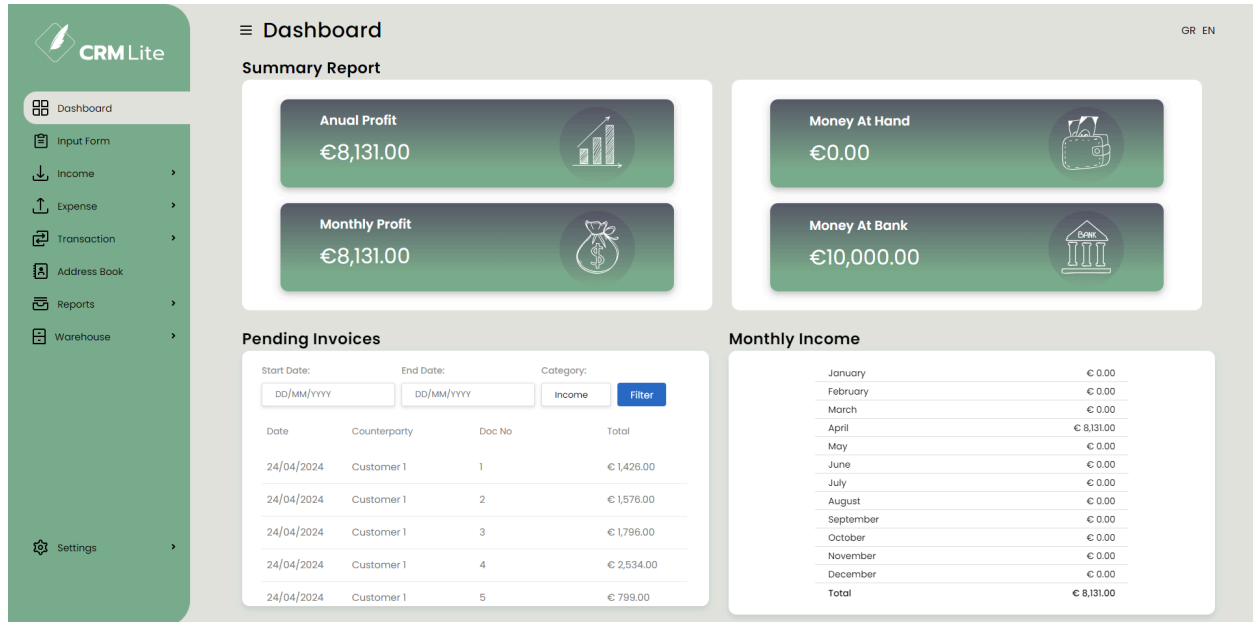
CRM Lite

Dashboard
Input Form
Income
Expense
Transaction
Address Book
Reports
Warehouse

Settings

≡ Dashboard

GR EN

Summary Report

Anual Profit
€8,131.00

Monthly Profit
€8,131.00

Money At Hand
€0.00

Money At Bank
€10,000.00

BANK

Pending Invoices

Start Date: DD/MM/YYYY
End Date: DD/MM/YYYY
Category: Income
Filter

| Date | Counterparty | Doc No | Total |
|---|---|---|---|
| 24/04/2024 | Customer 1 | 1 | € 1,426.00 |
| 24/04/2024 | Customer 1 | 2 | € 1,576.00 |
| 24/04/2024 | Customer 1 | 3 | € 1,796.00 |
| 24/04/2024 | Customer 1 | 4 | € 2,534.00 |
| 24/04/2024 | Customer 1 | 5 | € 799.00 |

Monthly Income

| | |
|---|---|
| January | € 0.00 |
| February | € 0.00 |
| March | € 0.00 |
| April | € 8,131.00 |
| May | € 0.00 |
| June | € 0.00 |
| July | € 0.00 |
| August | € 0.00 |
| September | € 0.00 |
| October | € 0.00 |
| November | € 0.00 |
| December | € 0.00 |
| Total | € 8,131.00 |